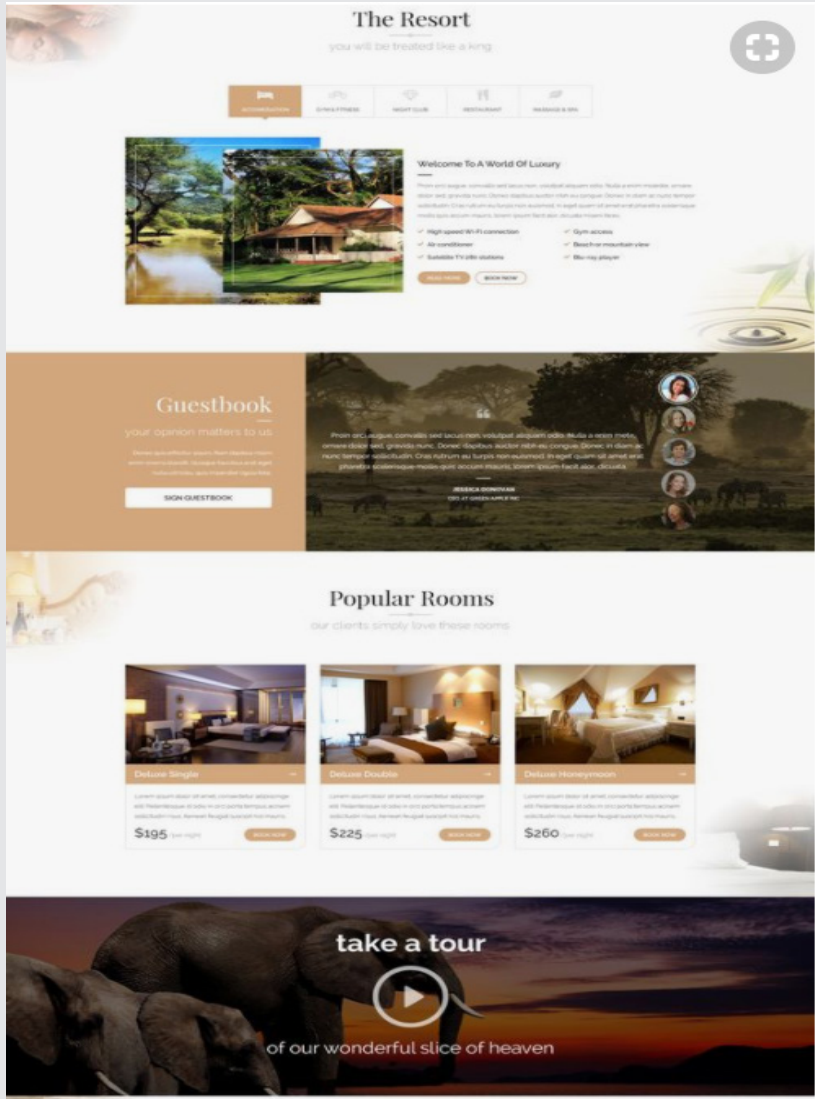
The Resort

you will be treated like a king

ACCOMODATION | GYM & FITNESS | NIGHT CLUB | RESTAURANT | MASSAGE & SPA

Welcome To A World Of Luxury

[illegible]

High speed Wi-Fi connection
Air conditioner
Satellite TV (49 stations
Gym access
Beachor mountain view
Blu-ray player

READ MORE  BOOK NOW

Guestbook

your opinion matters to us

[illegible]

SIGN GUESTBOOK

Proin orci augue, convalis sed lacus non, volutpat aliquam odio. Nulla a enim metis, ornare dolor sed, gravida nunc. Donec dapibus auctor nibh eu congue. Donec in diam ac nunc tempor sollicitudin. Cras rutrum eu turpis non euismod. In eget quam sit amet erat pharetra scelerisque modo quis accum mauris, lorem ipsum facit dolor, dicusta.

JESSICA DONOVAN
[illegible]

Popular Rooms

our clients simply love these rooms

Deluxe Single
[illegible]
$195 /per night  BOOK NOW

Deluxe Double
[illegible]
$225 /per night  BOOK NOW

Deluxe Honeymoon
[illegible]
$260 /per night  BOOK NOW

take a tour

of our wonderful slice of heaven